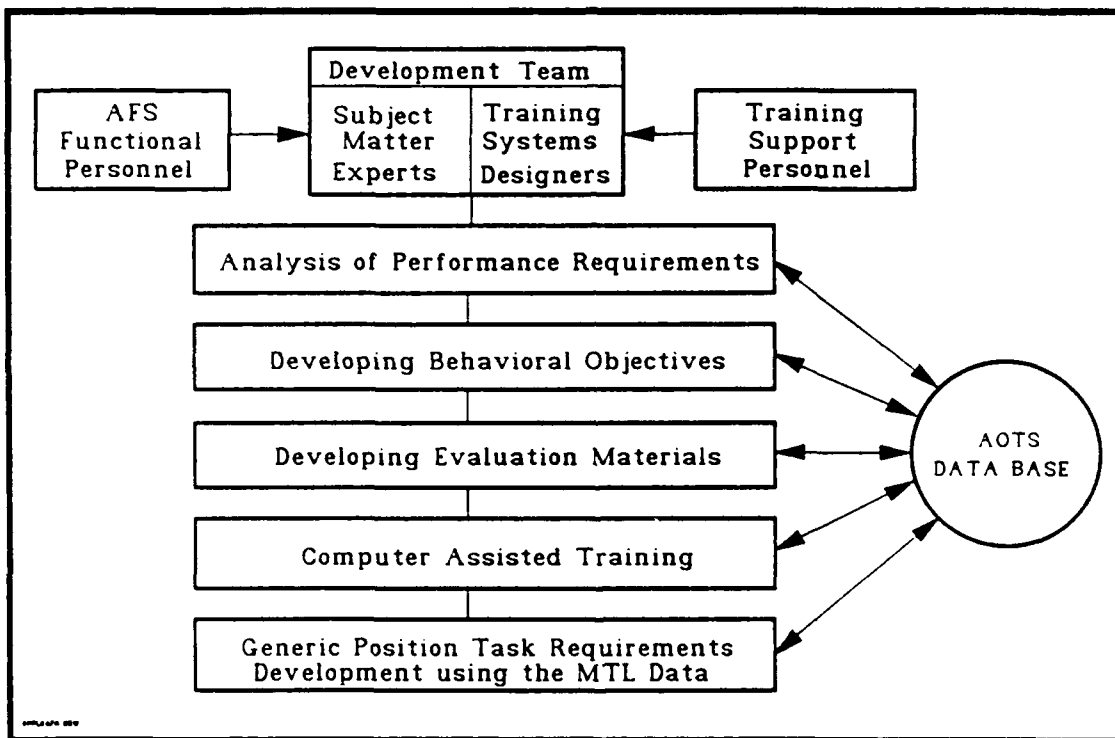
Development Team

AFS Functional Personnel

Subject Matter Experts

Training Systems Designers

Training Support Personnel

Analysis of Performance Requirements

Developing Behavioral Objectives

Developing Evaluation Materials

Computer Assisted Training

Generic Position Task Requirements Development using the MTL Data

AOTS DATA BASE

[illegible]